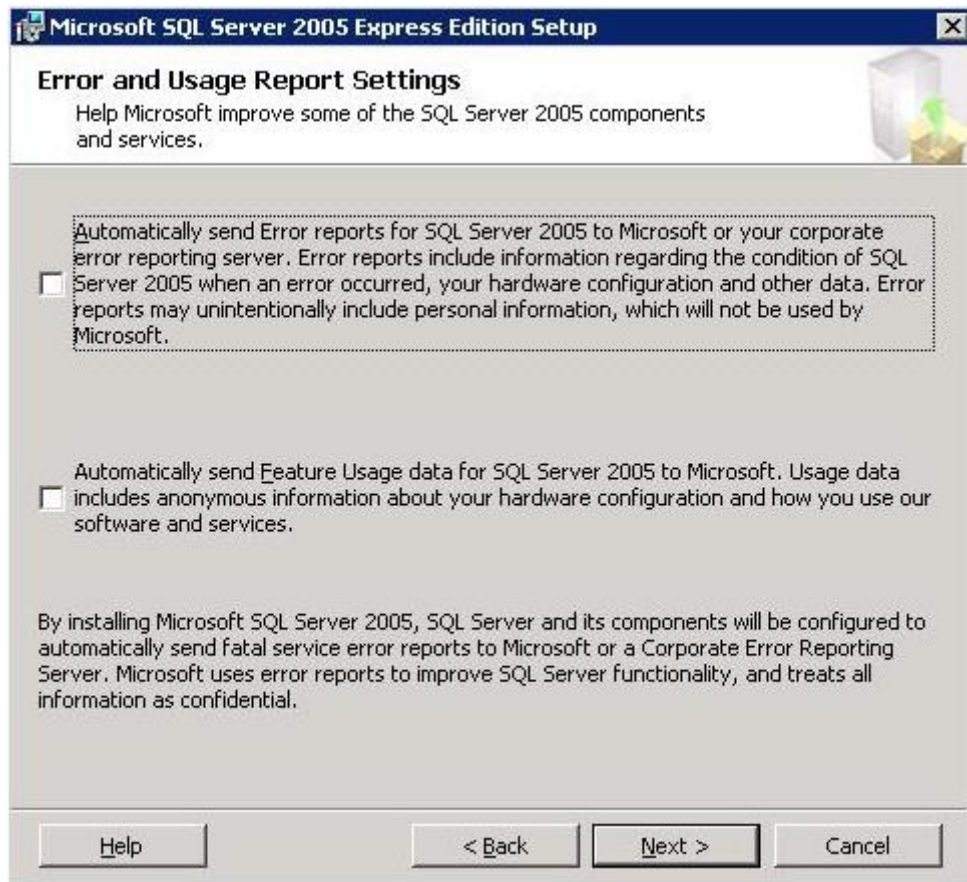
Microsoft SQL Server 2005 Express Edition Setup

Error and Usage Report Settings
Help Microsoft improve some of the SQL Server 2005 components and services.

Automatically send Error reports for SQL Server 2005 to Microsoft or your corporate error reporting server. Error reports include information regarding the condition of SQL Server 2005 when an error occurred, your hardware configuration and other data. Error reports may unintentionally include personal information, which will not be used by Microsoft.

Automatically send Feature Usage data for SQL Server 2005 to Microsoft. Usage data includes anonymous information about your hardware configuration and how you use our software and services.

By installing Microsoft SQL Server 2005, SQL Server and its components will be configured to automatically send fatal service error reports to Microsoft or a Corporate Error Reporting Server. Microsoft uses error reports to improve SQL Server functionality, and treats all information as confidential.

Help | < Back | Next > | Cancel